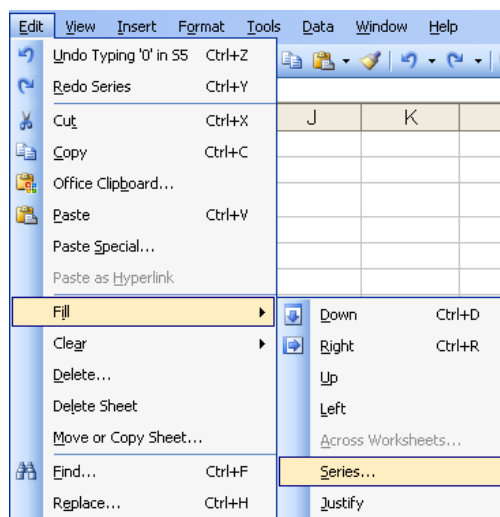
Edit View Insert Format Tools Data Window Help

Undo Typing '0' in S5 Ctrl+Z
Redo Series Ctrl+Y
Cut Ctrl+X
Copy Ctrl+C
Office Clipboard...
Paste Ctrl+V
Paste Special...
Paste as Hyperlink
Fill
Clear
Delete...
Delete Sheet
Move or Copy Sheet...
Find... Ctrl+F
Replace... Ctrl+H

J K

Down Ctrl+D
Right Ctrl+R
Up
Left
Across Worksheets...
Series...
Justify